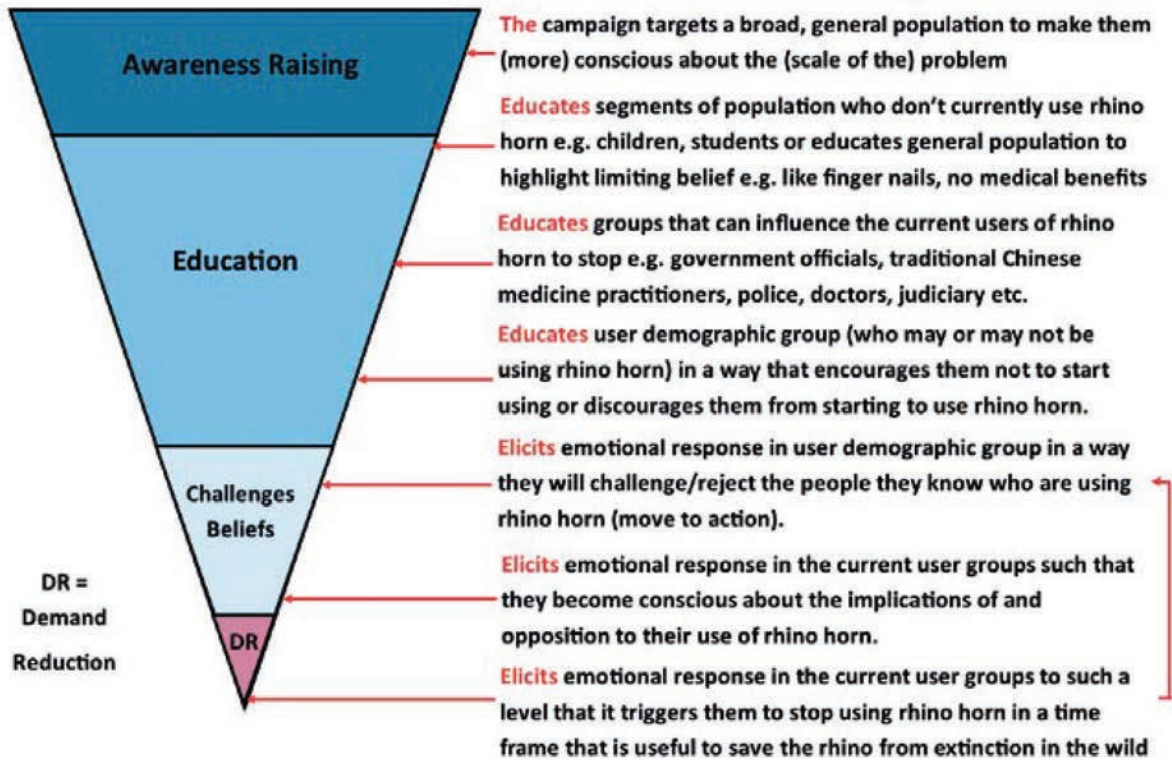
Awareness Raising

Education

Challenges Beliefs

DR

DR = Demand Reduction

The campaign targets a broad, general population to make them (more) conscious about the (scale of the) problem

Educates segments of population who don't currently use rhino horn e.g. children, students or educates general population to highlight limiting belief e.g. like finger nails, no medical benefits

Educates groups that can influence the current users of rhino horn to stop e.g. government officials, traditional Chinese medicine practitioners, police, doctors, judiciary etc.

Educates user demographic group (who may or may not be using rhino horn) in a way that encourages them not to start using or discourages them from starting to use rhino horn.

Elicits emotional response in user demographic group in a way they will challenge/reject the people they know who are using rhino horn (move to action).

Elicits emotional response in the current user groups such that they become conscious about the implications of and opposition to their use of rhino horn.

Elicits emotional response in the current user groups to such a level that it triggers them to stop using rhino horn in a time frame that is useful to save the rhino from extinction in the wild